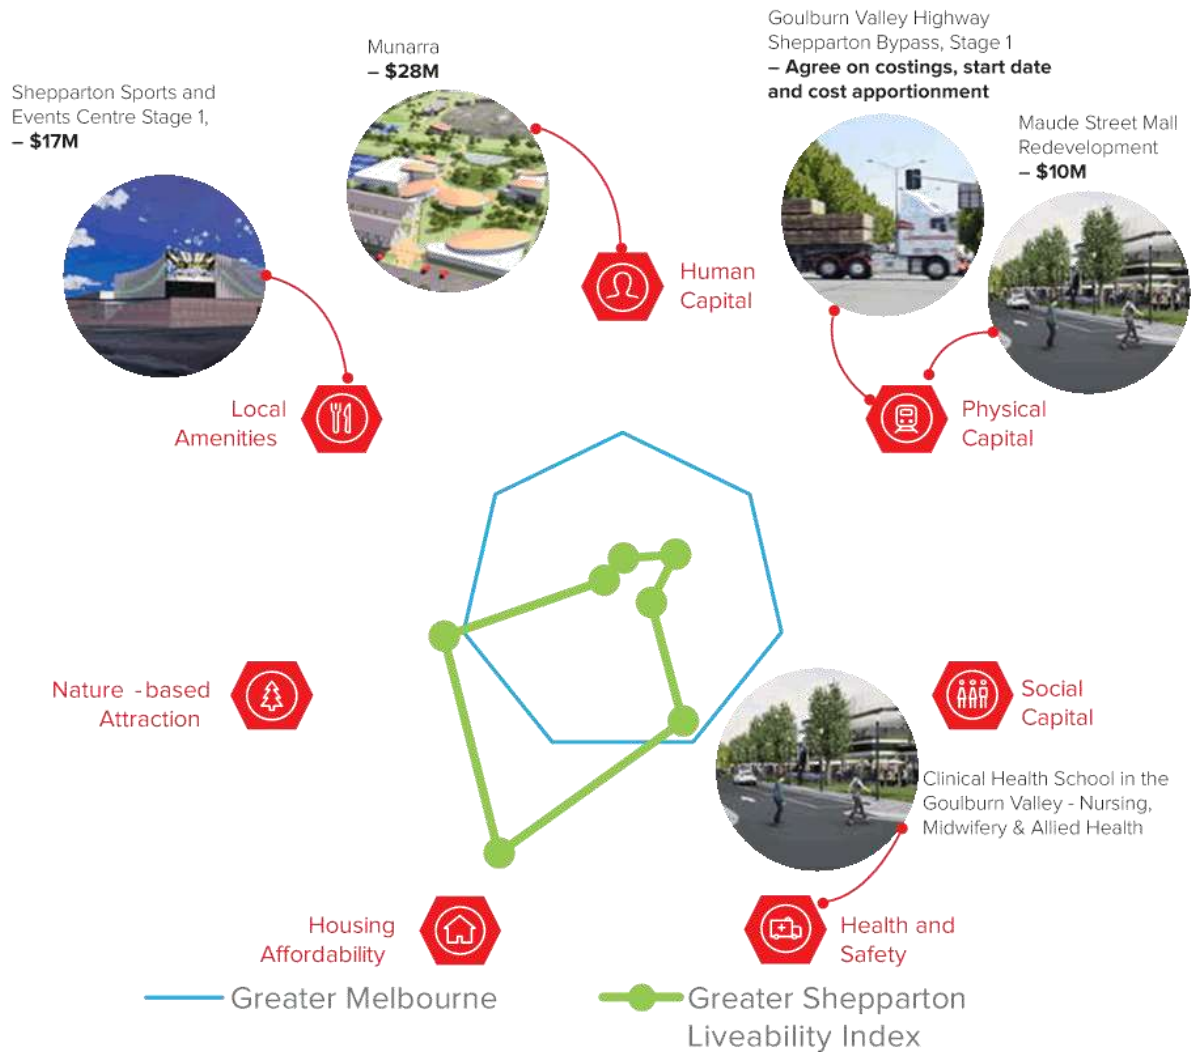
Shepparton Sports and Events Centre Stage 1, **– $17M**

Munarra **– $28M**

Goulburn Valley Highway Shepparton Bypass, Stage 1 **– Agree on costings, start date and cost apportionment**

Maude Street Mall Redevelopment **– $10M**

Human Capital

Local Amenities

Physical Capital

Nature - based Attraction

Social Capital

Clinical Health School in the Goulburn Valley - Nursing, Midwifery & Allied Health

Housing Affordability

Health and Safety

Greater Melbourne

Greater Shepparton Liveability Index